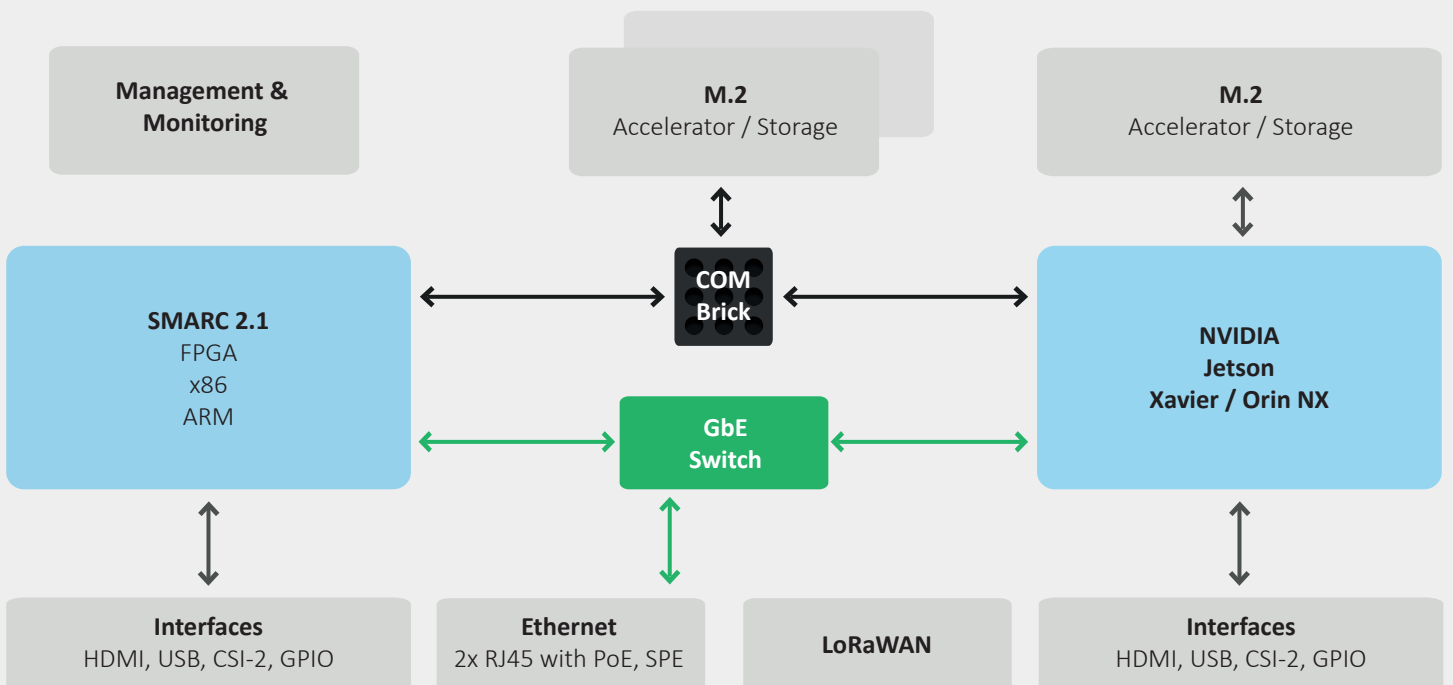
Management & Monitoring

M.2
Accelerator / Storage

M.2
Accelerator / Storage

SMARC 2.1
FPGA
x86
ARM

COM Brick

NVIDIA
Jetson
Xavier / Orin NX

GbE Switch

Interfaces
HDMI, USB, CSI-2, GPIO

Ethernet
2x RJ45 with PoE, SPE

LoRaWAN

Interfaces
HDMI, USB, CSI-2, GPIO